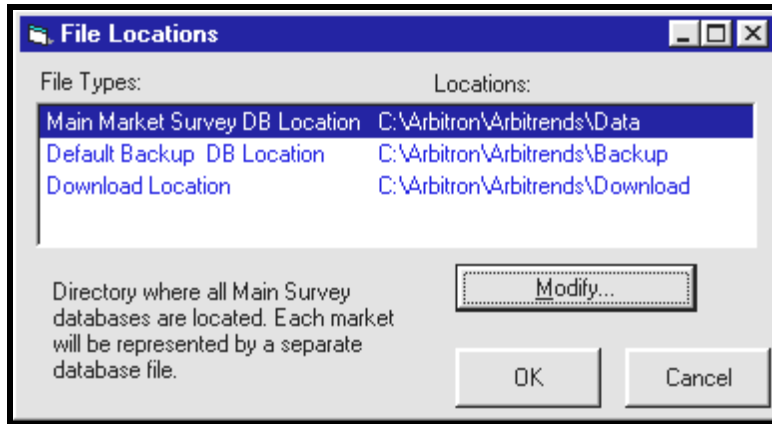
File Locations

File Types: Locations:

| | |
|---|---|
| Main Market Survey DB Location | C:\Arbitron\Arbitrends\Data |
| Default Backup DB Location | C:\Arbitron\Arbitrends\Backup |
| Download Location | C:\Arbitron\Arbitrends\Download |

Directory where all Main Survey databases are located. Each market will be represented by a separate database file.

Modify...

OK

Cancel